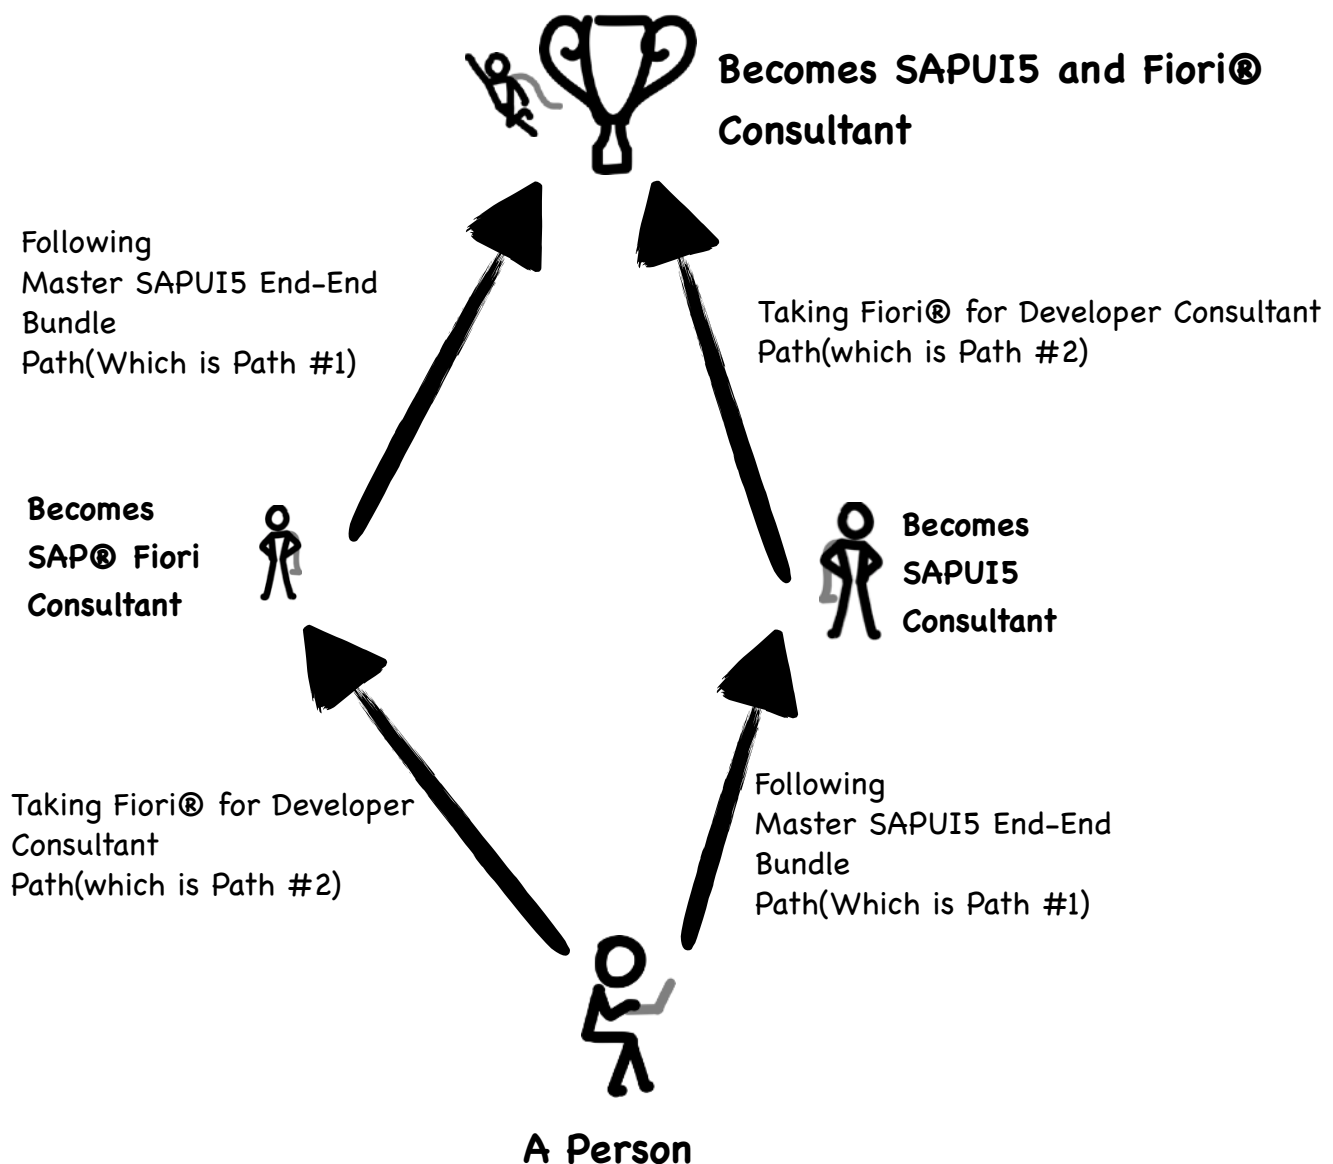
Becomes SAPUI5 and Fiori® Consultant

Following
Master SAPUI5 End-End Bundle
Path(Which is Path #1)

Taking Fiori® for Developer Consultant
Path(which is Path #2)

Becomes
SAP® Fiori
Consultant

Becomes
SAPUI5
Consultant

Taking Fiori® for Developer Consultant
Path(which is Path #2)

Following
Master SAPUI5 End-End Bundle
Path(Which is Path #1)

A Person